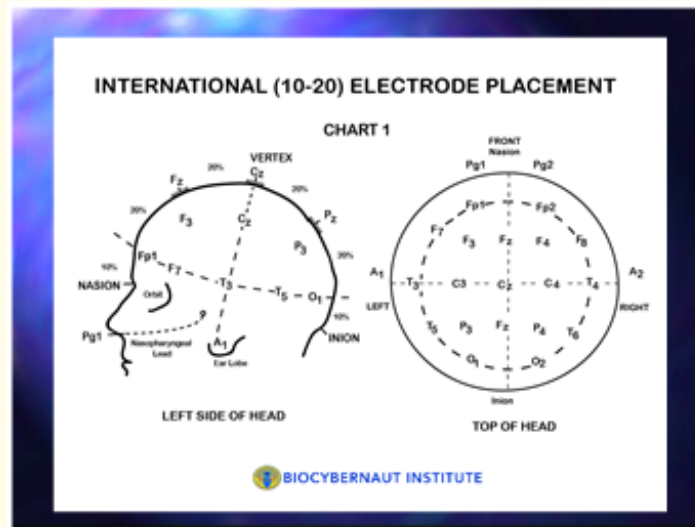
INTERNATIONAL (10-20) ELECTRODE PLACEMENT

CHART 1

VERTEX
$C_z$
20%
20%
$F_z$
20%
$P_z$
$F_3$
$C_z$
$P_3$
20%
$Fp_1$
10%
$F_7$
NASION
$T_3$
$T_5$
$O_1$
Orbit
10%
INION
$Pg_1$
Nasopharyngeal Lead
$A_1$
Ear Lobe

LEFT SIDE OF HEAD

FRONT
Nasion
$Pg_1$
$Pg_2$
$Fp_1$
$Fp_2$
$F_7$
$F_3$
$F_z$
$F_4$
$F_8$
$A_1$
$T_3$
C3
$C_z$
$C_4$
$T_4$
$A_2$
LEFT
RIGHT
$T_5$
$P_3$
$P_z$
$P_4$
$T_6$
$O_1$
$O_2$
Inion

TOP OF HEAD

BIOCYBERNAUT INSTITUTE